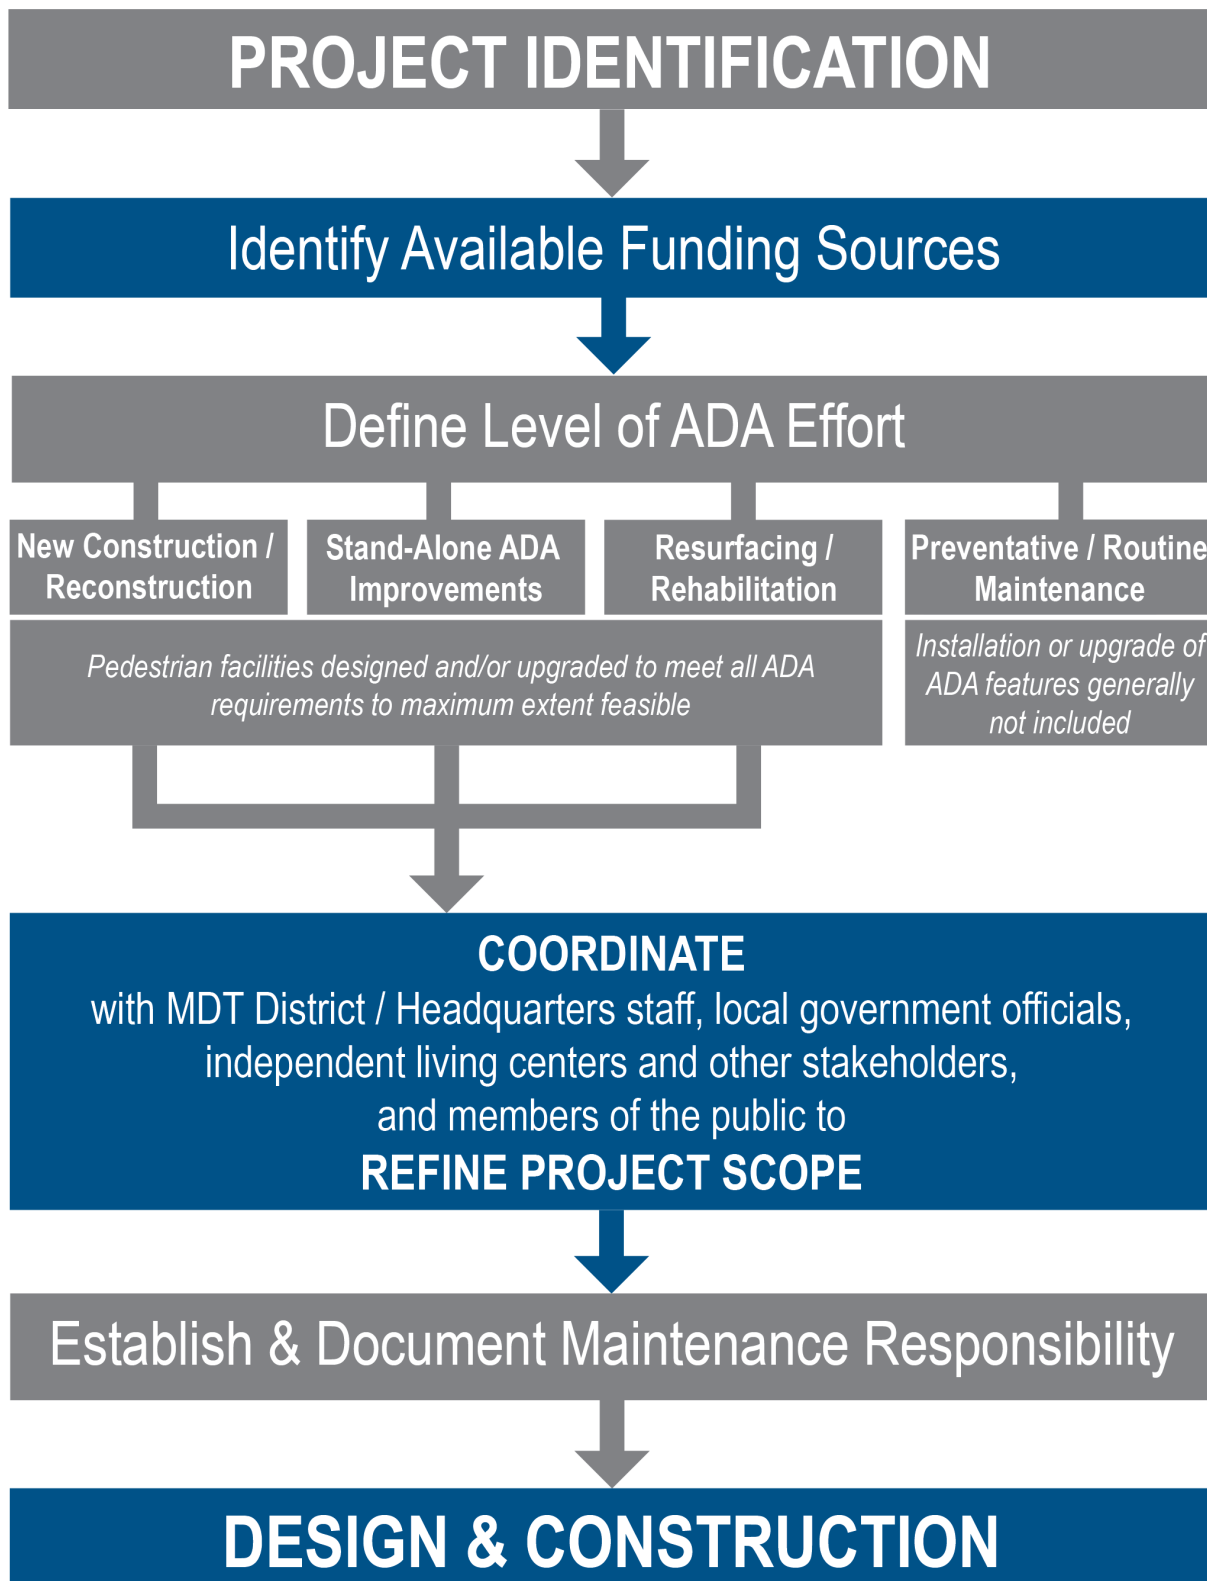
PROJECT IDENTIFICATION

Identify Available Funding Sources

Define Level of ADA Effort

New Construction / Reconstruction

Stand-Alone ADA Improvements

Resurfacing / Rehabilitation

Preventative / Routine Maintenance

Pedestrian facilities designed and/or upgraded to meet all ADA requirements to maximum extent feasible

Installation or upgrade of ADA features generally not included

COORDINATE
with MDT District / Headquarters staff, local government officials, independent living centers and other stakeholders, and members of the public to
REFINE PROJECT SCOPE

Establish & Document Maintenance Responsibility

DESIGN & CONSTRUCTION